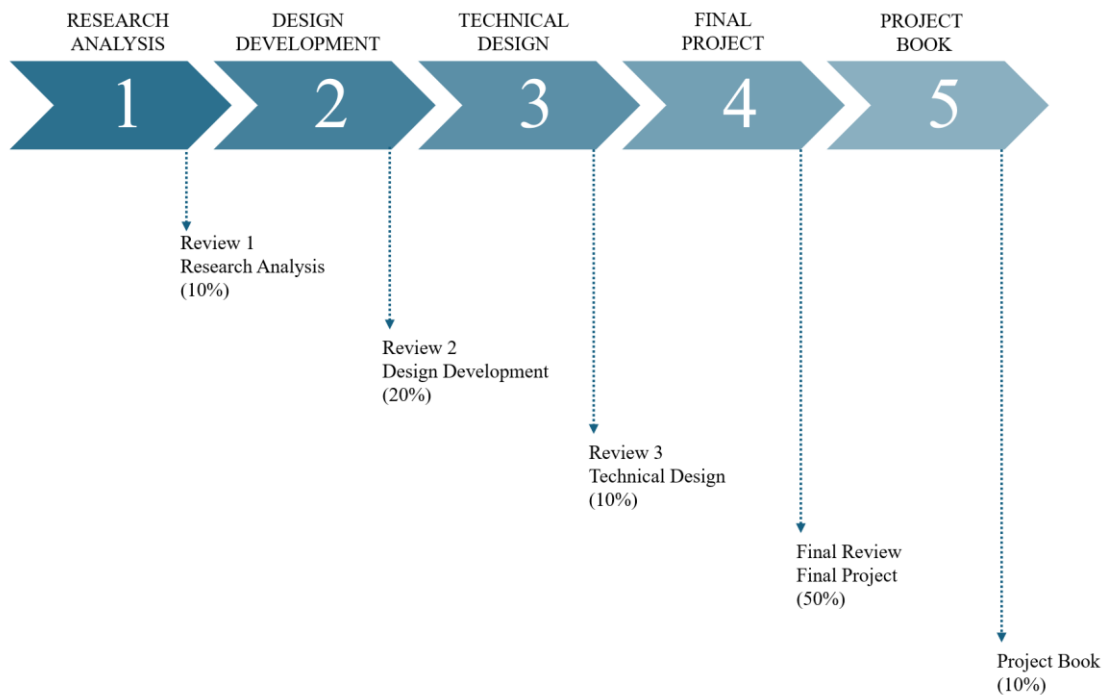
RESEARCH ANALYSIS

DESIGN DEVELOPMENT

TECHNICAL DESIGN

FINAL PROJECT

PROJECT BOOK

1

2

3

4

5

Review 1
Research Analysis
(10%)

Review 2
Design Development
(20%)

Review 3
Technical Design
(10%)

Final Review
Final Project
(50%)

Project Book
(10%)